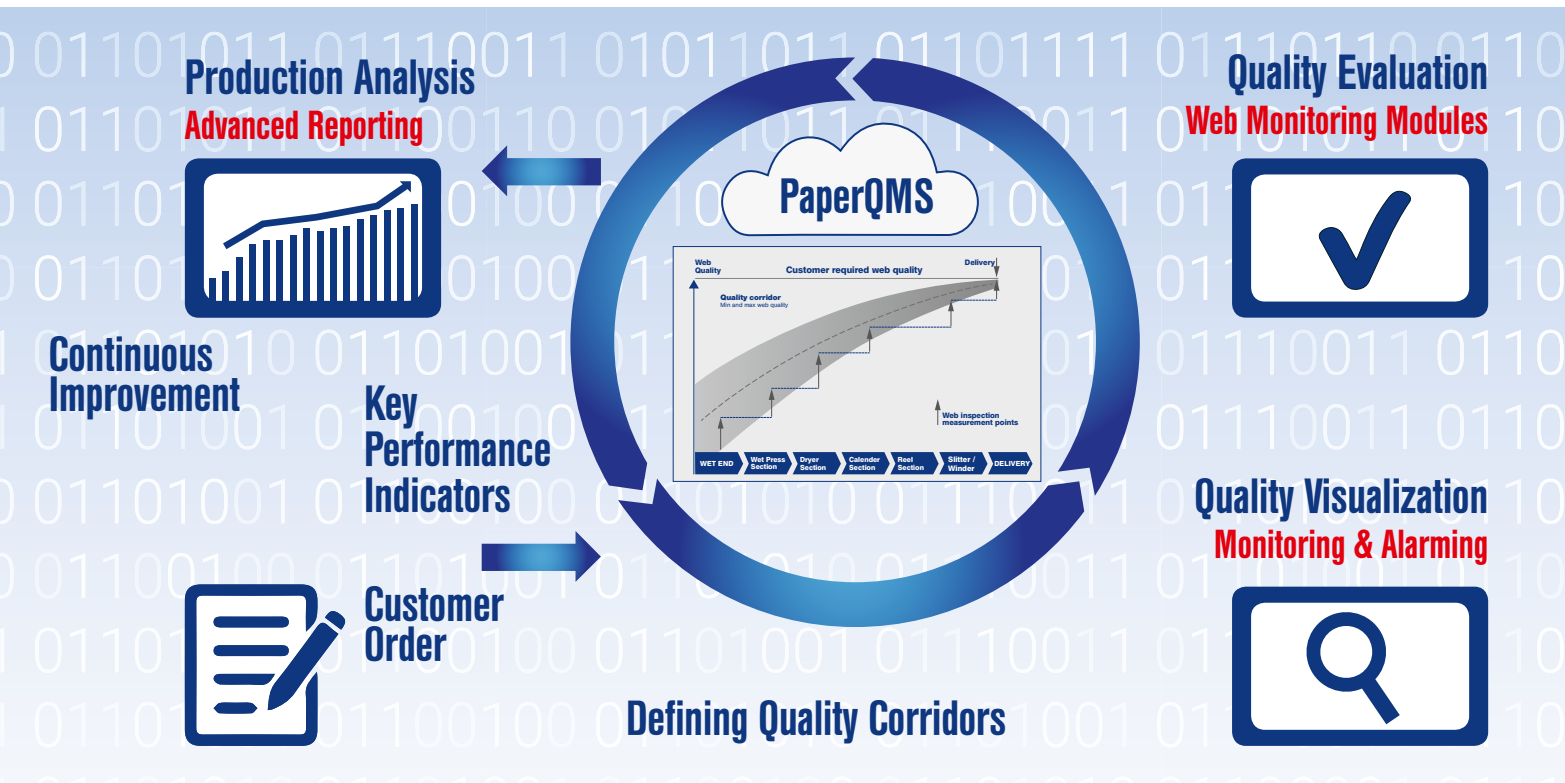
Production Analysis
Advanced Reporting

Quality Evaluation
Web Monitoring Modules

PaperQMS

Web Quality
Customer required web quality
Delivery
Quality corridor
Min and max web quality
Web inspection measurement points
WET END
Wet Press Section
Dryer Section
Calender Section
Reel Section
Slitter / Winder
DELIVERY

Continuous Improvement

Key Performance Indicators

Quality Visualization
Monitoring & Alarming

Customer Order

Defining Quality Corridors